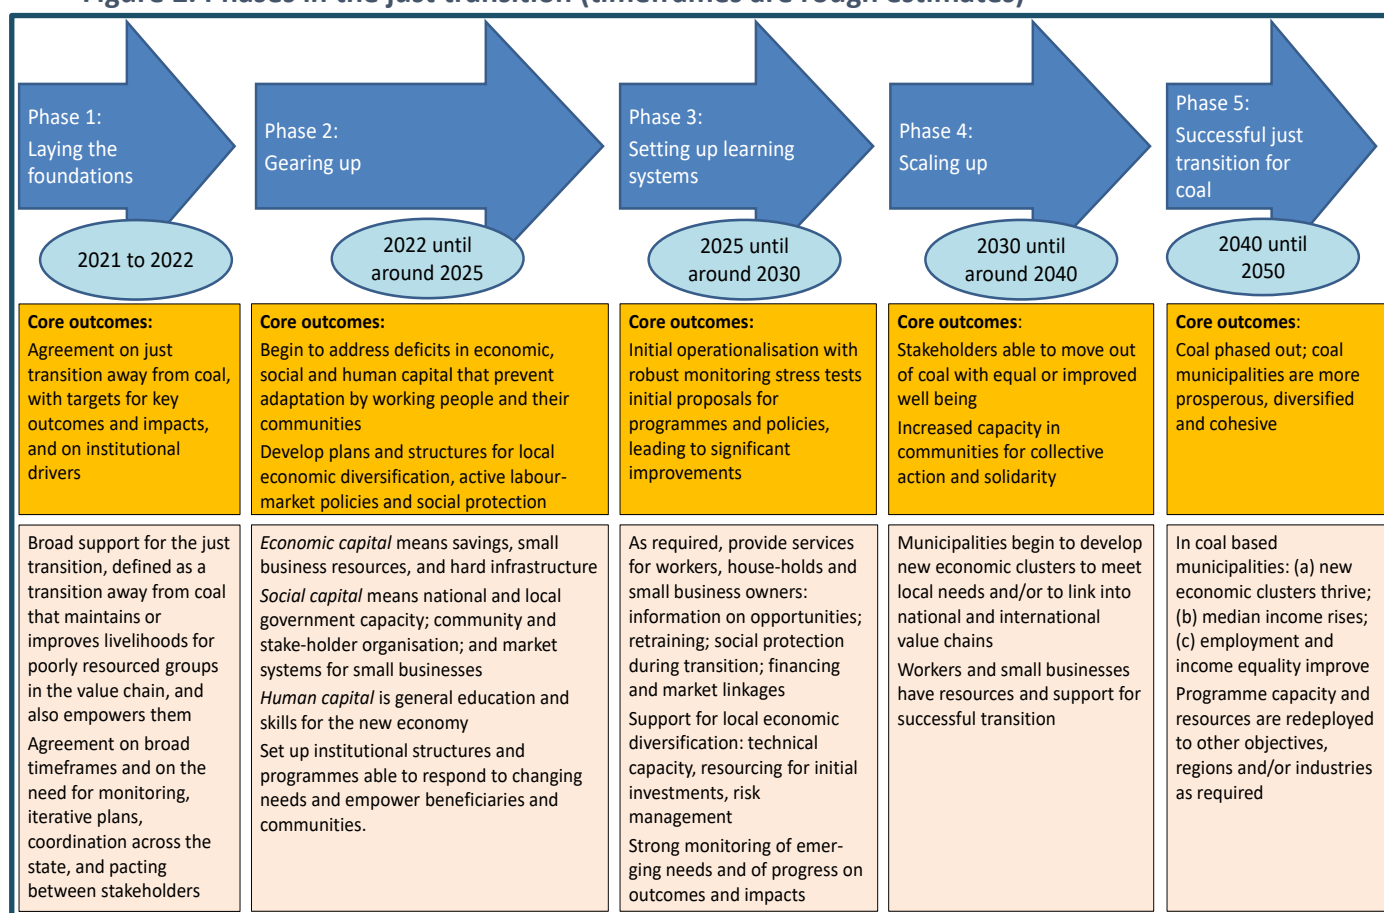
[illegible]

Phase 1:
Laying the foundations

2021 to 2022

Phase 2:
Gearing up

2022 until around 2025

Phase 3:
Setting up learning systems

2025 until around 2030

Phase 4:
Scaling up

2030 until around 2040

Phase 5:
Successful just transition for coal

2040 until 2050

**Core outcomes:**
Agreement on just transition away from coal, with targets for key outcomes and impacts, and on institutional drivers

Broad support for the just transition, defined as a transition away from coal that maintains or improves livelihoods for poorly resourced groups in the value chain, and also empowers them

Agreement on broad timeframes and on the need for monitoring, iterative plans, coordination across the state, and pacting between stakeholders

**Core outcomes:**
Begin to address deficits in economic, social and human capital that prevent adaptation by working people and their communities

Develop plans and structures for local economic diversification, active labour-market policies and social protection

*Economic capital* means savings, small business resources, and hard infrastructure

*Social capital* means national and local government capacity; community and stake-holder organisation; and market systems for small businesses

*Human capital* is general education and skills for the new economy

Set up institutional structures and programmes able to respond to changing needs and empower beneficiaries and communities.

**Core outcomes:**
Initial operationalisation with robust monitoring stress tests initial proposals for programmes and policies, leading to significant improvements

As required, provide services for workers, house-holds and small business owners: information on opportunities; retraining; social protection during transition; financing and market linkages

Support for local economic diversification: technical capacity, resourcing for initial investments, risk management

Strong monitoring of emerging needs and of progress on outcomes and impacts

**Core outcomes**:
Stakeholders able to move out of coal with equal or improved well being

Increased capacity in communities for collective action and solidarity

Municipalities begin to develop new economic clusters to meet local needs and/or to link into national and international value chains

Workers and small businesses have resources and support for successful transition

**Core outcomes**:
Coal phased out; coal municipalities are more prosperous, diversified and cohesive

In coal based municipalities: (a) new economic clusters thrive; (b) median income rises; (c) employment and income equality improve

Programme capacity and resources are redeployed to other objectives, regions and/or industries as required